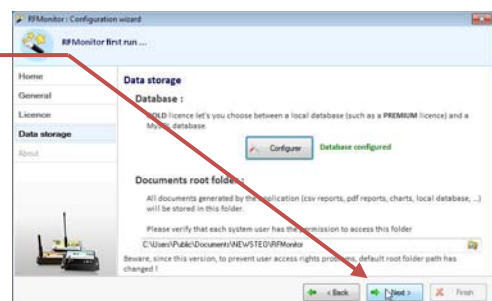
RFMonitor : Configuration wizard

RFMonitor first run ...

Home
General
Licence
Data storage
About

Data storage

Database :

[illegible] licence let's you choose between a local database (such as a PREMIUM licence) and a MySQL database

Configurer

Database configured

Documents root folder :

All documents generated by the application (csv reports, pdf reports, charts, local database, ...) will be stored in this folder.

Please verify that each system user has the permission to access this folder

C:\Users\Public\Documents\NEWSTEO\RFMonitor

Beware, since this version, to prevent user access rights problems, default root folder path has changed !

< Back

Next >

Finish